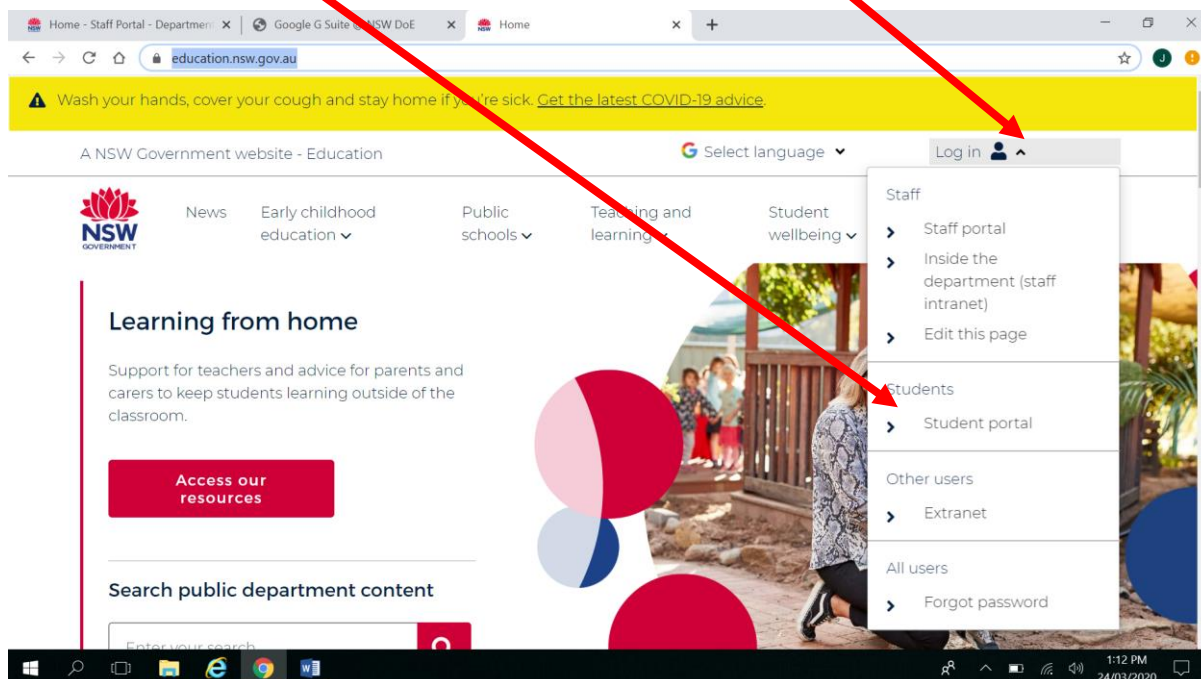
Home - Staff Portal - Departmen ×
Google G Suite @ NSW DoE ×
Home ×
+

education.nsw.gov.au

Wash your hands, cover your cough and stay home if you're sick. Get the latest COVID-19 advice.

A NSW Government website - Education

Select language

Log in

NSW GOVERNMENT

News

Early childhood education

Public schools

Teaching and learning

Student wellbeing

Staff

Staff portal

Inside the department (staff intranet)

Edit this page

Students

Student portal

Other users

Extranet

All users

Forgot password

Learning from home

Support for teachers and advice for parents and carers to keep students learning outside of the classroom.

Access our resources

Search public department content

Enter your search

1:12 PM
24/03/2020